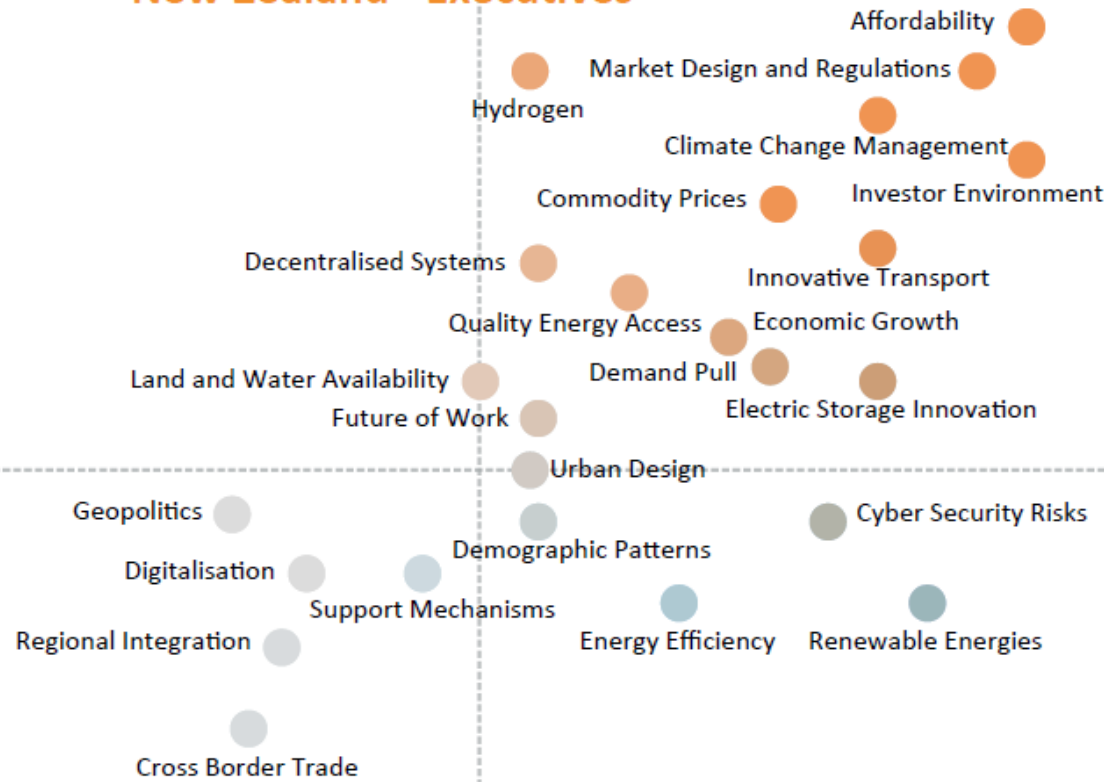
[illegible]

Affordability

Market Design and Regulations

Hydrogen

Climate Change Management

Investor Environment

Commodity Prices

Decentralised Systems

Innovative Transport

Quality Energy Access

Economic Growth

Land and Water Availability

Demand Pull

Electric Storage Innovation

Future of Work

Urban Design

Geopolitics

Cyber Security Risks

Demographic Patterns

Digitalisation

Support Mechanisms

Regional Integration

Energy Efficiency

Renewable Energies

Cross Border Trade